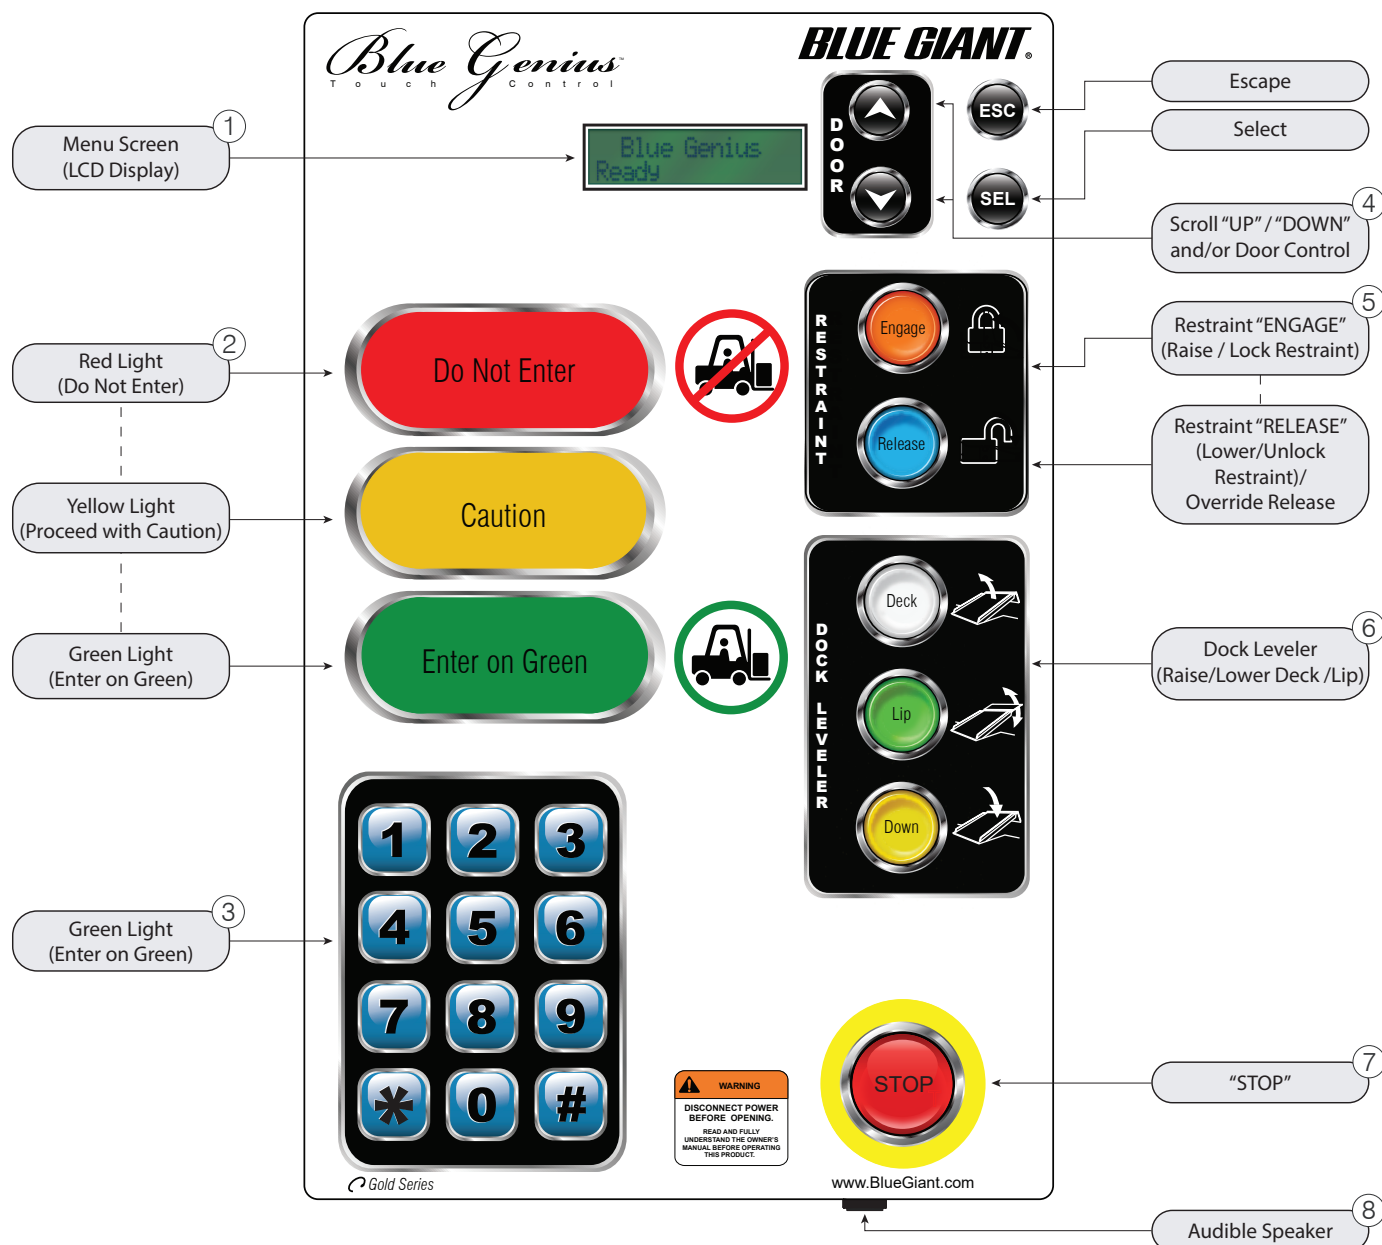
Blue Genius™
Touch Control

BLUE GIANT®

1
Menu Screen
(LCD Display)

Blue Genius
Ready

DOOR

ESC

SEL

Escape

Select

4
Scroll "UP" / "DOWN"
and/or Door Control

2
Red Light
(Do Not Enter)

Do Not Enter

RESTRAINT

Engage

Release

5
Restraint "ENGAGE"
(Raise / Lock Restraint)

Restraint "RELEASE"
(Lower/Unlock
Restraint)/
Override Release

Yellow Light
(Proceed with Caution)

Caution

Green Light
(Enter on Green)

Enter on Green

DOCK LEVELER

Deck

Lip

Down

6
Dock Leveler
(Raise/Lower Deck /Lip)

1 2 3
4 5 6
7 8 9
* 0 #

3
Green Light
(Enter on Green)

WARNING
DISCONNECT POWER BEFORE OPENING.
READ AND FULLY UNDERSTAND THE OWNER'S MANUAL BEFORE OPERATING THIS PRODUCT.

STOP

7
"STOP"

Gold Series

www.BlueGiant.com

8
Audible Speaker